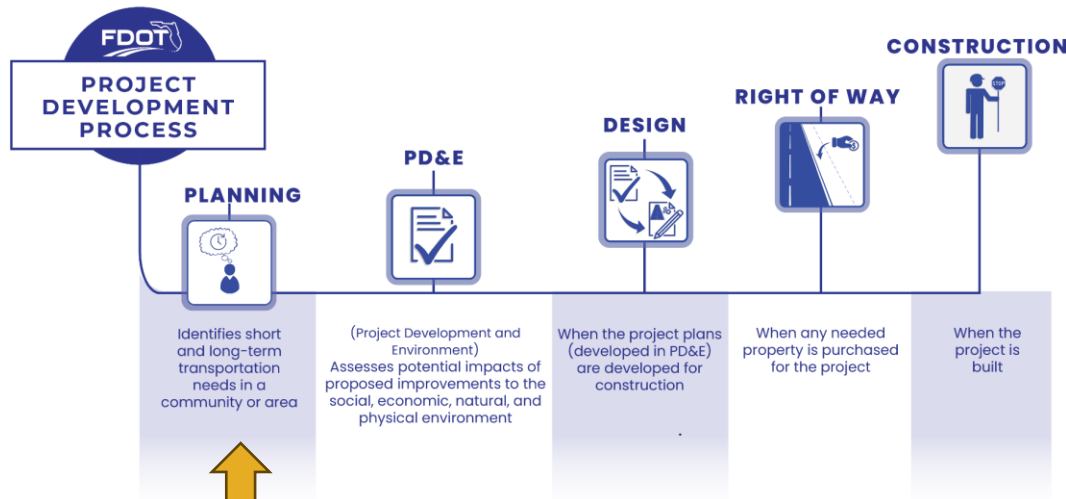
FDOT

PROJECT DEVELOPMENT PROCESS

PLANNING

PD&E

DESIGN

RIGHT OF WAY

CONSTRUCTION

STOP

Identifies short and long-term transportation needs in a community or area

(Project Development and Environment)
Assesses potential impacts of proposed improvements to the social, economic, natural, and physical environment

When the project plans (developed in PD&E) are developed for construction

When any needed property is purchased for the project

When the project is built